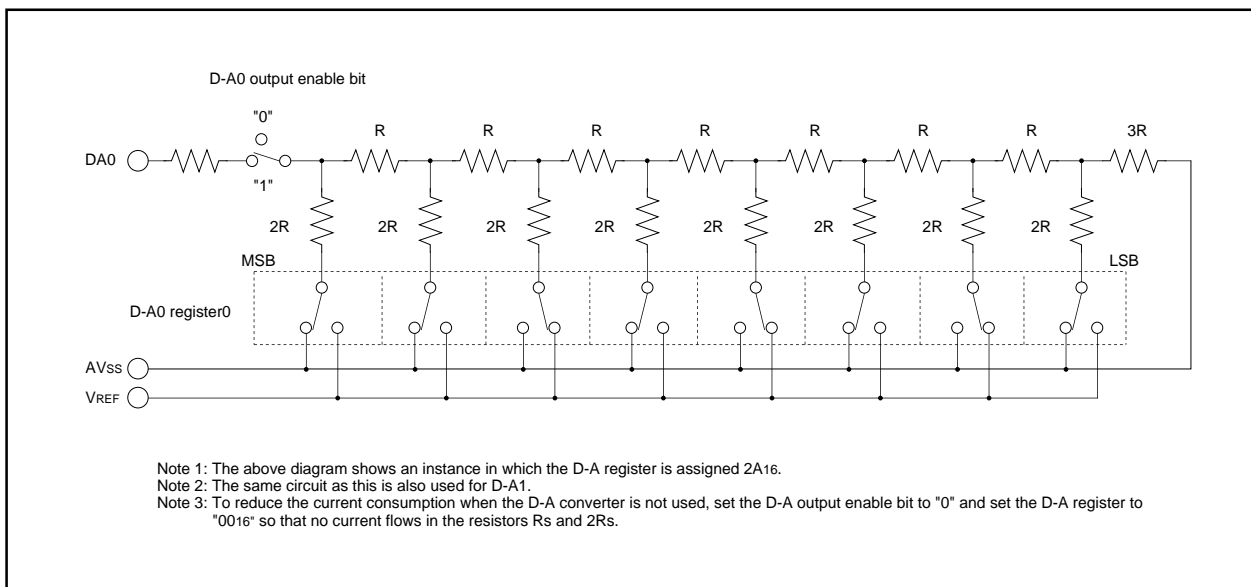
D-A0 output enable bit

"0"

"1"

DA0

R R R R R R R 3R

2R 2R 2R 2R 2R 2R 2R 2R

MSB

LSB

D-A0 register0

AVss

VREF

Note 1: The above diagram shows an instance in which the D-A register is assigned $2A_{16}$.
Note 2: The same circuit as this is also used for D-A1.
Note 3: To reduce the current consumption when the D-A converter is not used, set the D-A output enable bit to "0" and set the D-A register to "$00_{16}$" so that no current flows in the resistors Rs and 2Rs.